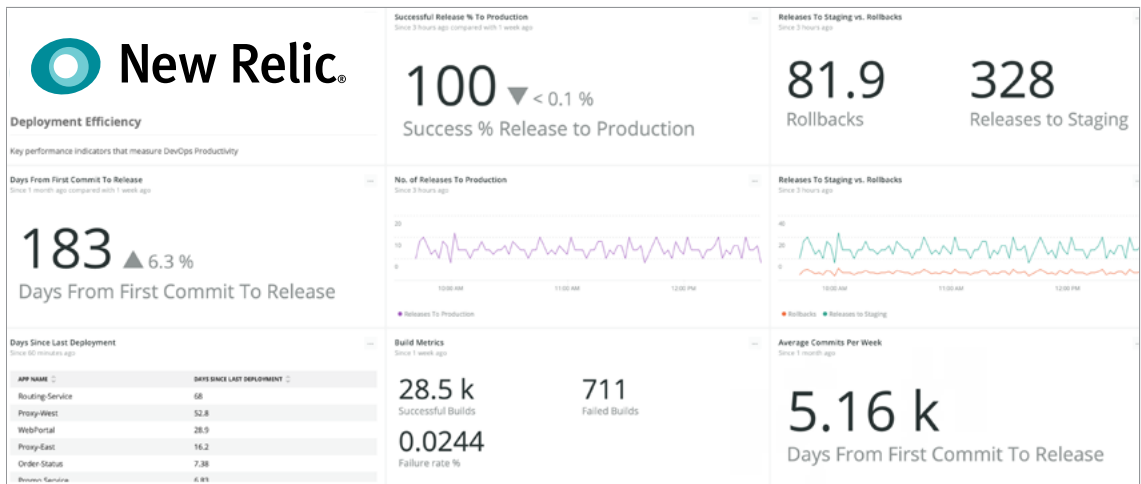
New Relic®

Deployment Efficiency

Key performance indicators that measure DevOps Productivity

Successful Release % To Production
Since 3 hours ago compared with 1 week ago

100 ▼ < 0.1 %

Success % Release to Production

Releases To Staging vs. Rollbacks
Since 3 hours ago

81.9
Rollbacks

328
Releases to Staging

Days From First Commit To Release
Since 1 month ago compared with 1 week ago

183 ▲ 6.3 %

Days From First Commit To Release

No. of Releases To Production
Since 3 hours ago

20
10
0

10:00 AM
11:00 AM
12:00 PM

● Releases To Production

Releases To Staging vs. Rollbacks
Since 3 hours ago

40
20
0

10:00 AM
11:00 AM
12:00 PM

● Rollbacks ● Releases to Staging

Days Since Last Deployment
Since 60 minutes ago

| APP NAME | DAYS SINCE LAST DEPLOYMENT |
|---|---|
| Routing-Service | 68 |
| Proxy-West | 52.8 |
| WebPortal | 28.9 |
| Proxy-East | 16.2 |
| Order-Status | 7.38 |
| Promo Service | 6.93 |

Build Metrics
Since 1 week ago

28.5 k
Successful Builds

711
Failed Builds

0.0244
Failure rate %

Average Commits Per Week
Since 1 month ago

5.16 k

Days From First Commit To Release